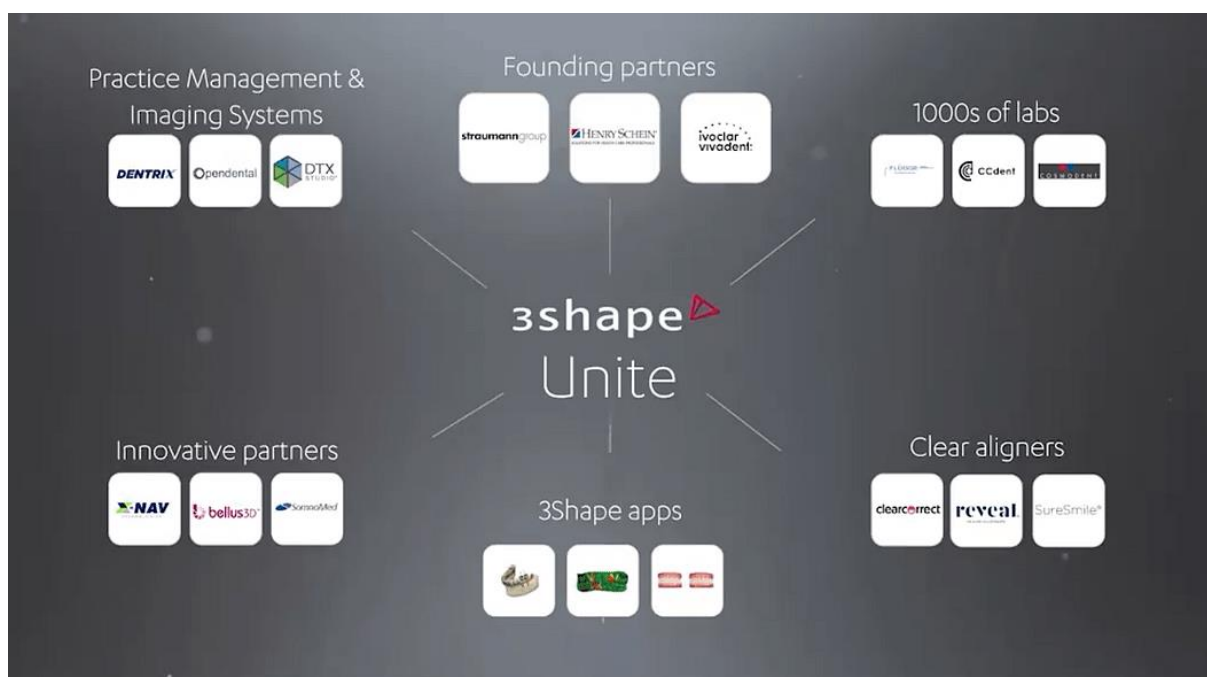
Practice Management & Imaging Systems

DENTRIX

Opendental

DTX STUDIO

Founding partners

straumanngroup

HENRY SCHEIN

ivoclar vivadent

1000s of labs

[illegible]

CCdent

COSMODENT

3shape

Unite

Innovative partners

X-NAV

bellus3D

SomnoMed

3Shape apps

Clear aligners

clearcorrect

reveal

SureSmile